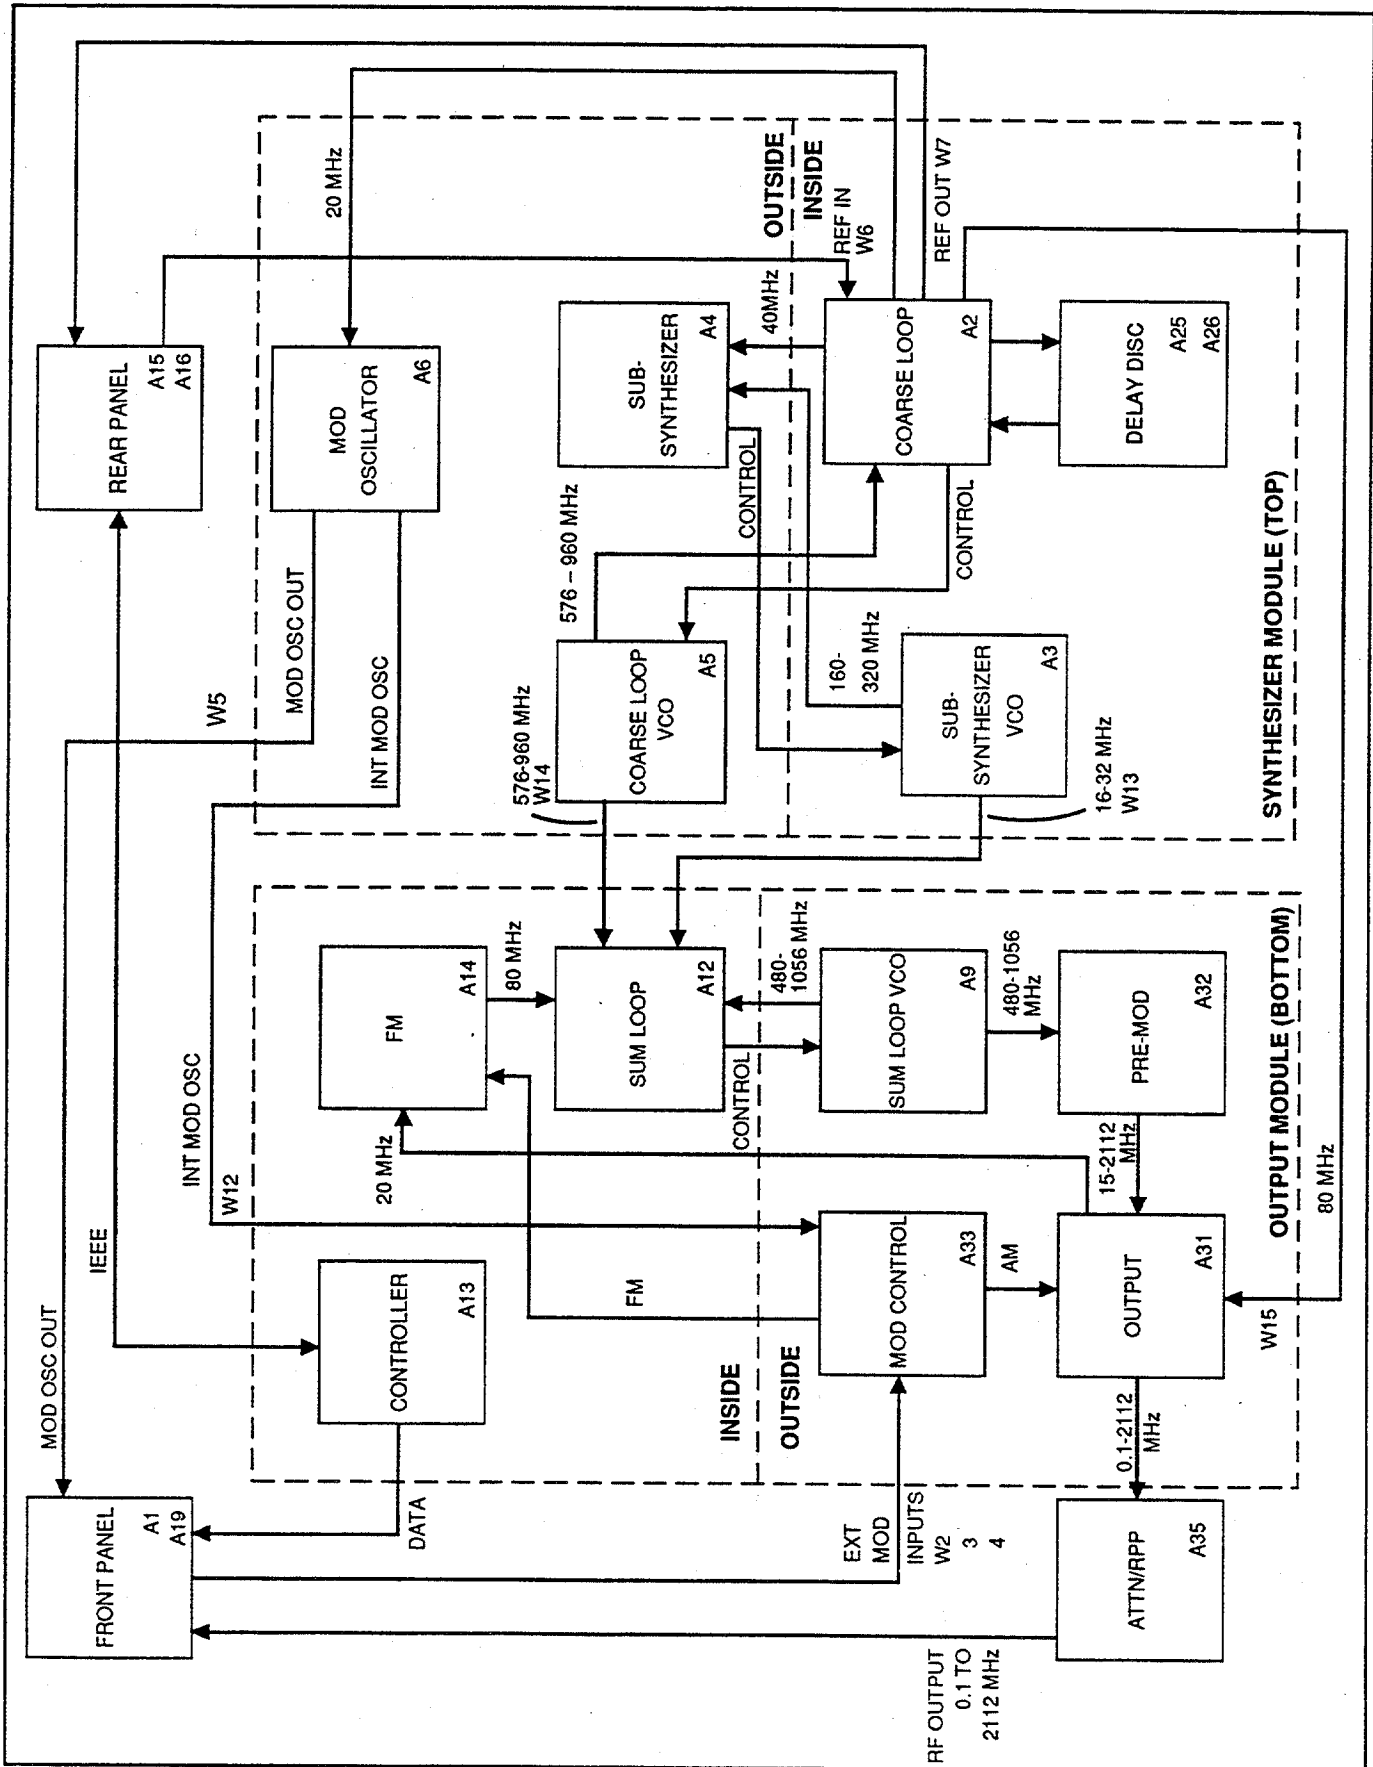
REAR PANEL
A15
A16

MOD OSCILLATOR
A6

20 MHz

OUTSIDE
INSIDE

REF IN
W6

REF OUT W7

SUB-SYNTHESIZER
A4

40MHz

COARSE LOOP
A2

DELAY DISC
A25
A26

CONTROL

CONTROL

576 – 960 MHz

MOD OSC OUT

INT MOD OSC

W5

COARSE LOOP VCO
A5

576-960 MHz
W14

160-320 MHz

SUB-SYNTHESIZER VCO
A3

16-32 MHz
W13

SYNTHESIZER MODULE (TOP)

INT MOD OSC

W12

FM
A14

80 MHz

SUM LOOP
A12

480-1056 MHz

SUM LOOP VCO
A9

480-1056 MHz

PRE-MOD
A32

CONTROL

20 MHz

15-2112 MHz

OUTPUT MODULE (BOTTOM)

80 MHz

IEEE

MOD OSC OUT

CONTROLLER
A13

FM

MOD CONTROL
A33

AM

OUTPUT
A31

W15

INSIDE
OUTSIDE

0.1-2112 MHz

FRONT PANEL
A1
A19

DATA

EXT MOD

INPUTS
W2
3
4

ATTN/RPP
A35

RF OUTPUT
0.1 TO
2112 MHz